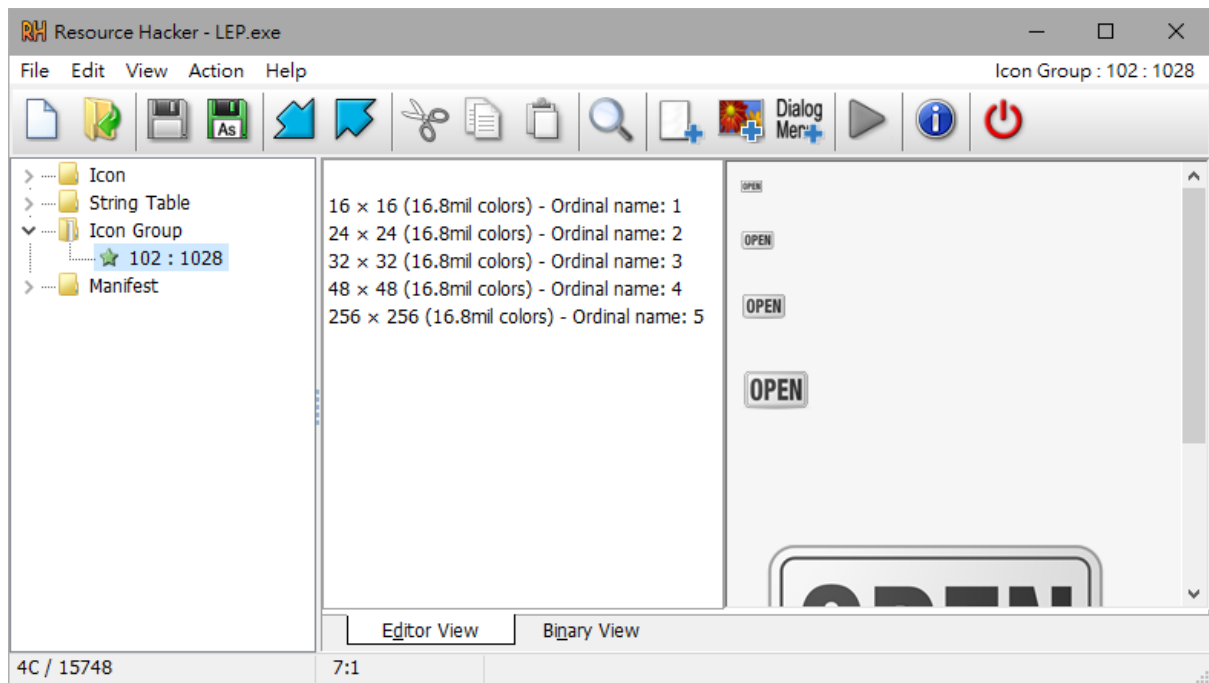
RH Resource Hacker - LEP.exe

File Edit View Action Help

Icon Group : 102 : 1028

As

Dialog
Mer

Icon
String Table
Icon Group
102 : 1028
Manifest

16 × 16 (16.8mil colors) - Ordinal name: 1
24 × 24 (16.8mil colors) - Ordinal name: 2
32 × 32 (16.8mil colors) - Ordinal name: 3
48 × 48 (16.8mil colors) - Ordinal name: 4
256 × 256 (16.8mil colors) - Ordinal name: 5

OPEN
OPEN
OPEN
OPEN
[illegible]

Editor View
Binary View

4C / 15748
7:1